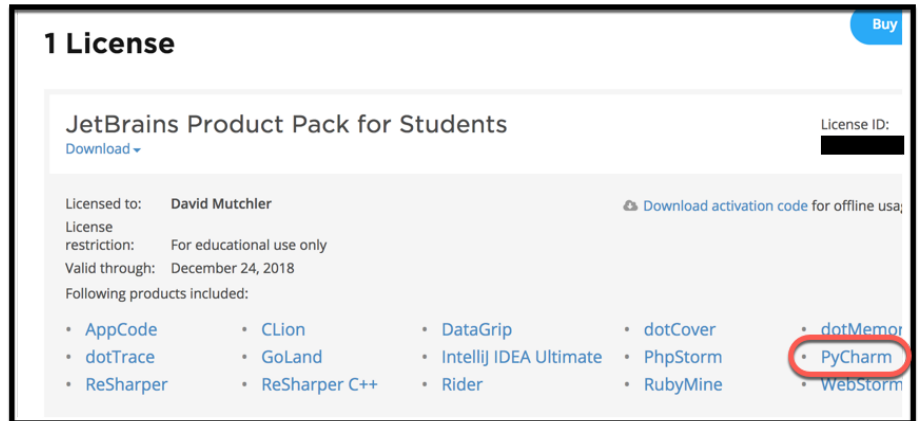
1 License

Buy

JetBrains Product Pack for Students

Download

License ID:

Licensed to: David Mutchler
License restriction: For educational use only
Valid through: December 24, 2018
Following products included:

Download activation code for offline usa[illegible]

- AppCode
- CLion
- DataGrip
- dotCover
- dotMemor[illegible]
- dotTrace
- GoLand
- IntelliJ IDEA Ultimate
- PhpStorm
- PyCharm
- ReSharper
- ReSharper C++
- Rider
- RubyMine
- WebStorm